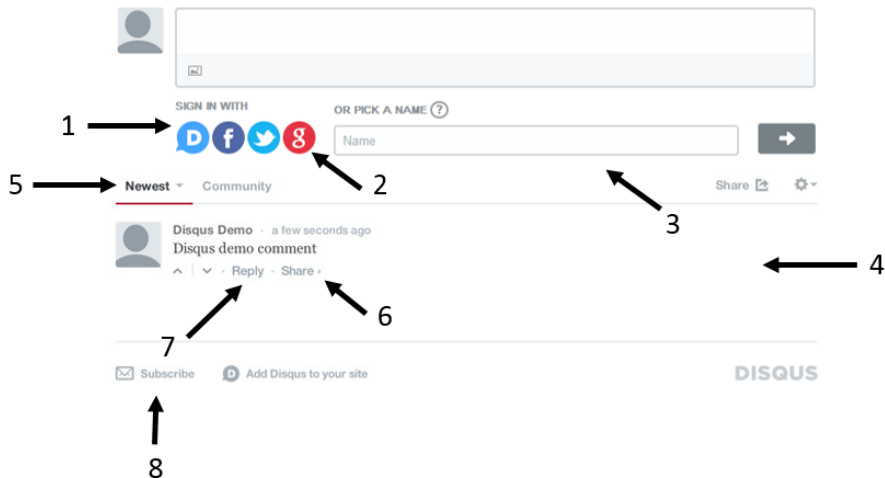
SIGN IN WITH

D f g

OR PICK A NAME ?

Name

1

2

3

4

5

Newest Community

Share

Disqus Demo · a few seconds ago
Disqus demo comment
· Reply · Share ›

6

7

Subscribe Add Disqus to your site

DISQUS

8